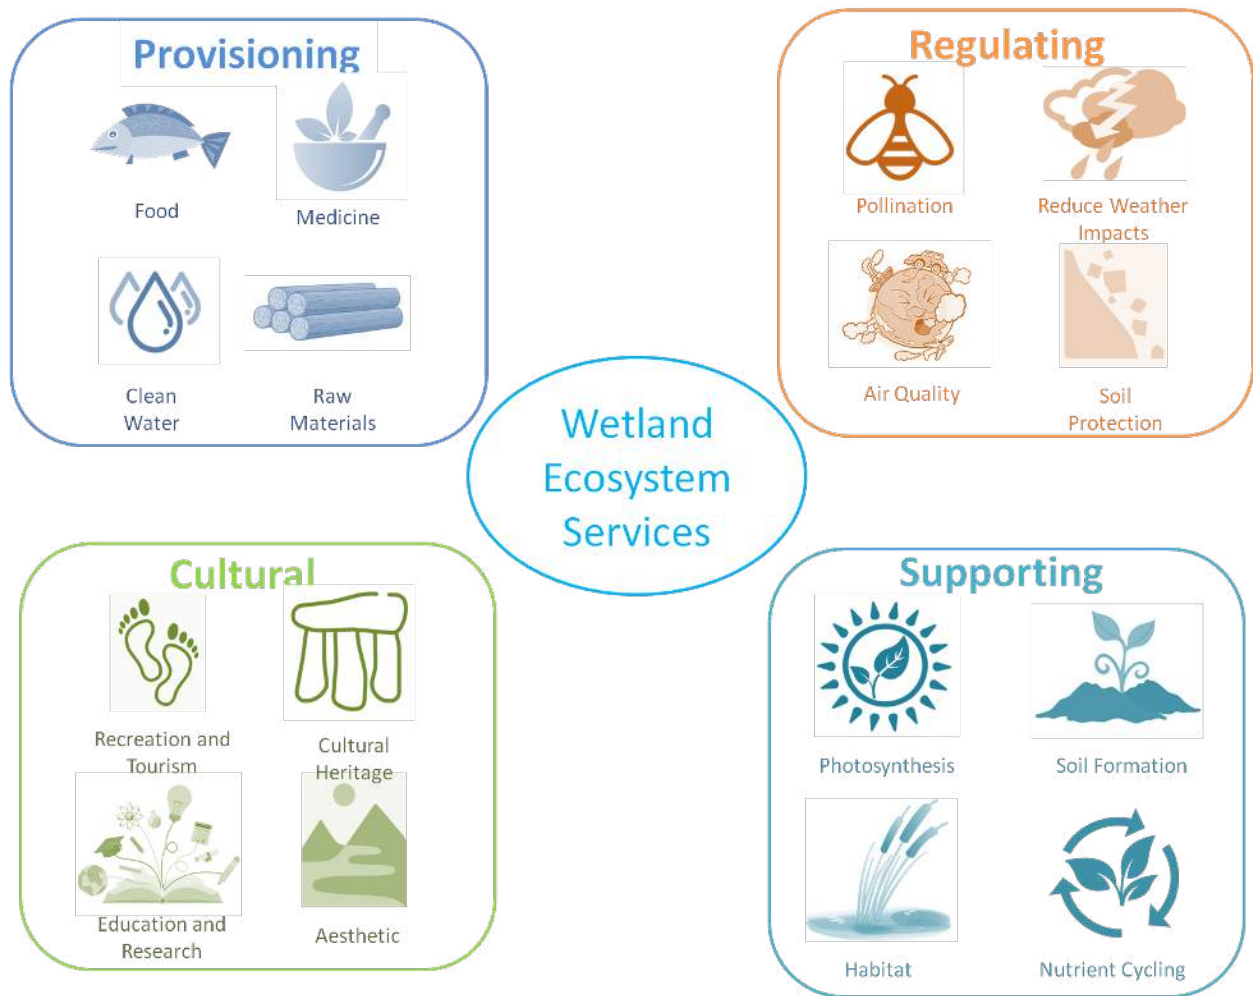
Provisioning

Food

Medicine

Clean Water

Raw Materials

Regulating

Pollination

Reduce Weather Impacts

Air Quality

Soil Protection

Wetland Ecosystem Services

Cultural

Recreation and Tourism

Cultural Heritage

Education and Research

Aesthetic

Supporting

Photosynthesis

Soil Formation

Habitat

Nutrient Cycling